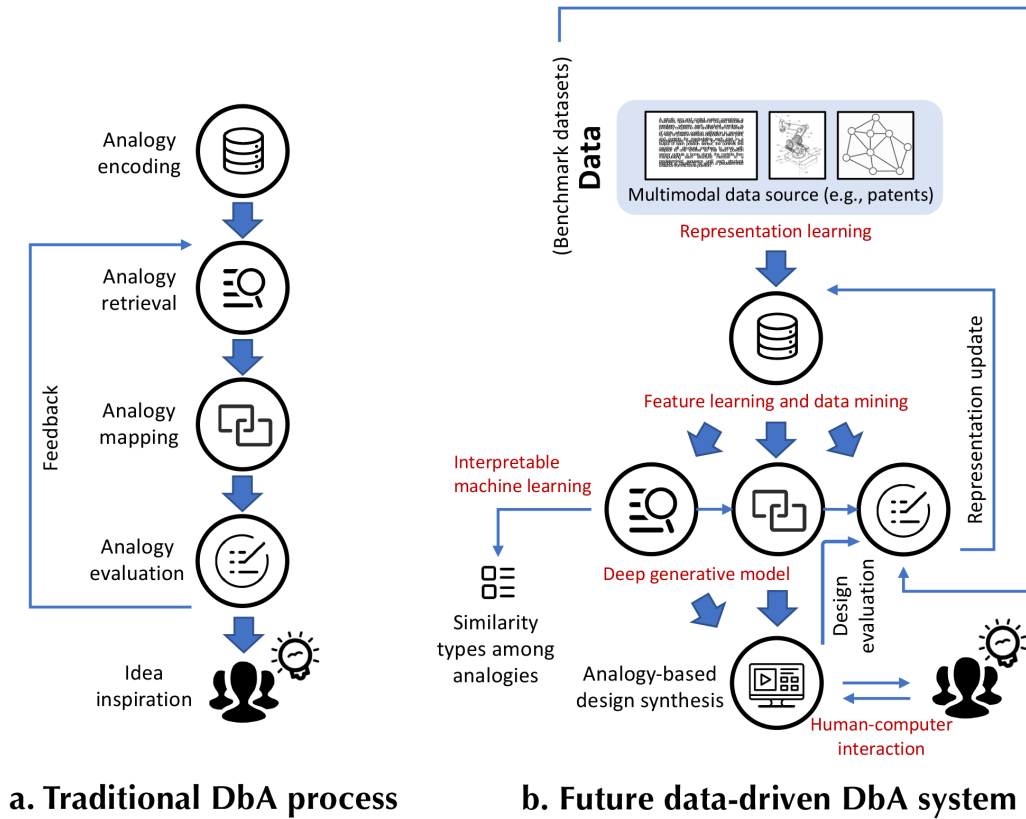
Analogy encoding

Analogy retrieval

Analogy mapping

Analogy evaluation

Feedback

Idea inspiration

a. Traditional DbA process

(Benchmark datasets)
Data

Multimodal data source (e.g., patents)

Representation learning

Representation update

Feature learning and data mining

Interpretable machine learning

Similarity types among analogies

Deep generative model

Design evaluation

Analogy-based design synthesis

Human-computer interaction

b. Future data-driven DbA system